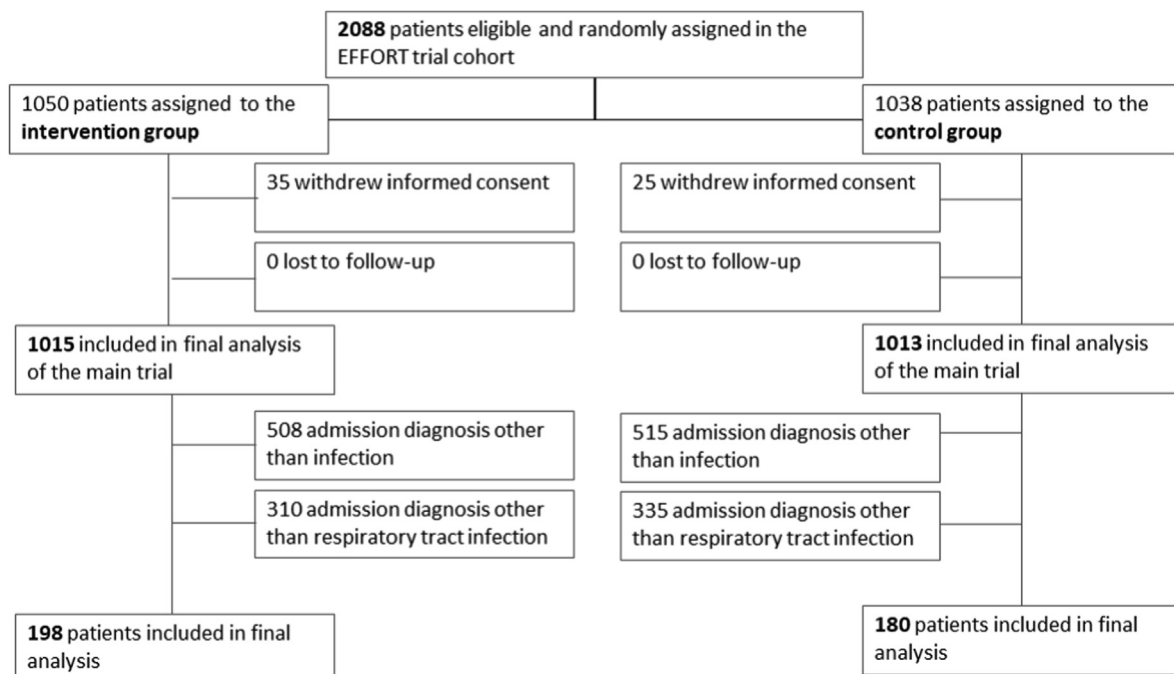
**2088** patients eligible and randomly assigned in the EFFORT trial cohort

1050 patients assigned to the **intervention group**

1038 patients assigned to the **control group**

35 withdrew informed consent

25 withdrew informed consent

0 lost to follow-up

0 lost to follow-up

**1015** included in final analysis of the main trial

**1013** included in final analysis of the main trial

508 admission diagnosis other than infection

515 admission diagnosis other than infection

310 admission diagnosis other than respiratory tract infection

335 admission diagnosis other than respiratory tract infection

**198** patients included in final analysis

**180** patients included in final analysis